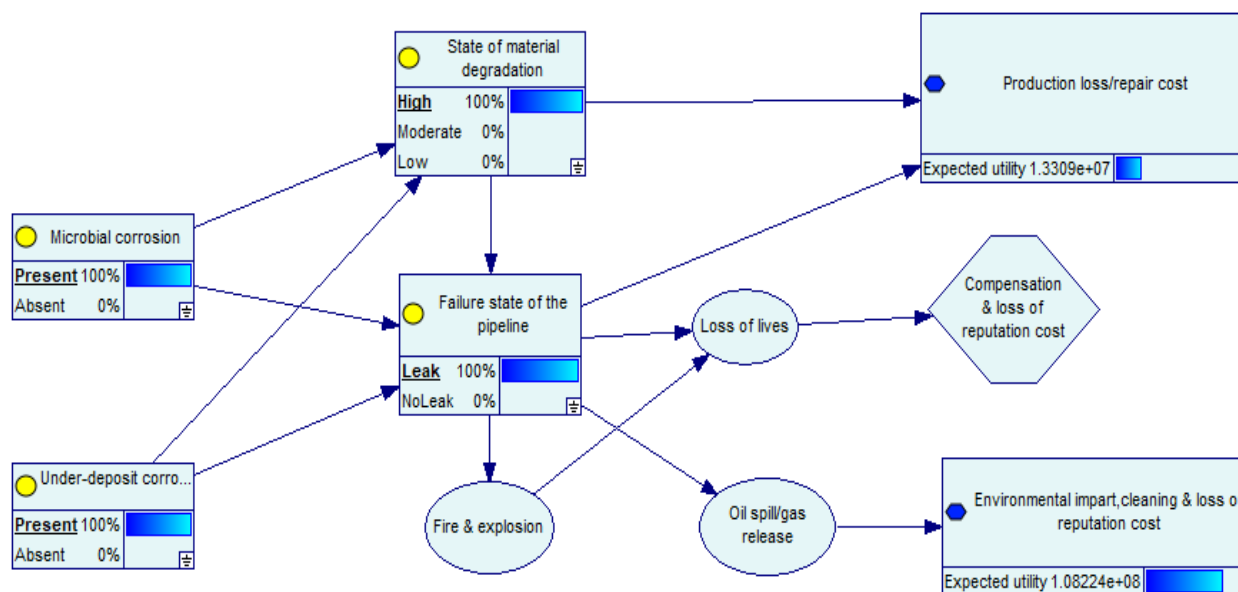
State of material degradation

| High | 100% |
|---|---|
| Moderate | 0% |
| Low | 0% |

Production loss/repair cost

Expected utility 1.3309e+07

Microbial corrosion

| Present | 100% |
|---|---|
| Absent | 0% |

Failure state of the pipeline

| Leak | 100% |
|---|---|
| NoLeak | 0% |

Loss of lives

Compensation & loss of reputation cost

Under-deposit corro...

| Present | 100% |
|---|---|
| Absent | 0% |

Fire & explosion

Oil spill/gas release

Environmental impart,cleaning & loss o reputation cost

Expected utility 1.08224e+08